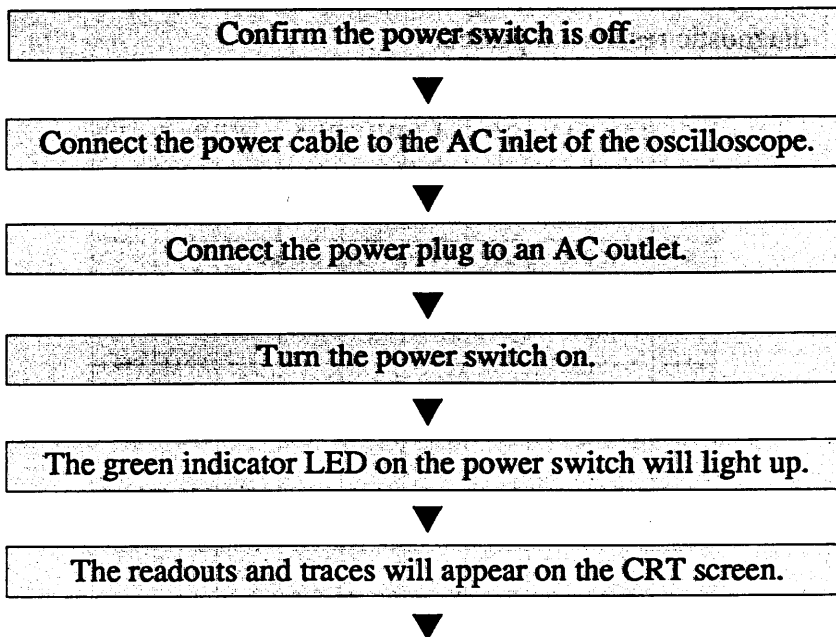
Confirm the power switch is off.

Connect the power cable to the AC inlet of the oscilloscope.

Connect the power plug to an AC outlet.

Turn the power switch on.

The green indicator LED on the power switch will light up.

The readouts and traces will appear on the CRT screen.